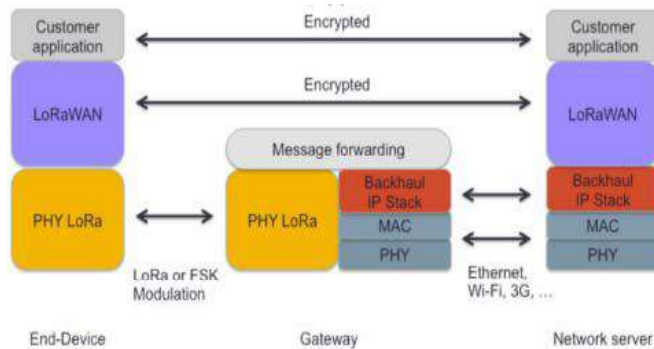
Customer application

Encrypted

Customer application

LoRaWAN

Encrypted

LoRaWAN

Message forwarding

PHY LoRa

PHY LoRa

Backhaul IP Stack

MAC

PHY

Backhaul IP Stack

MAC

PHY

LoRa or FSK Modulation

Ethernet, Wi-Fi, 3G, ...

End-Device

Gateway

Network server